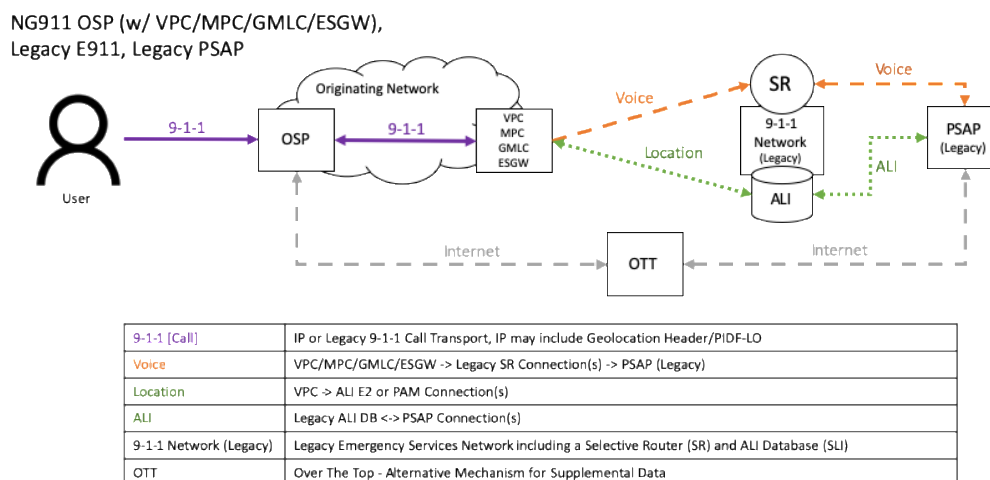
NG911 OSP (w/ VPC/MPC/GMLC/ESGW), Legacy E911, Legacy PSAP

Originating Network

User

9-1-1

OSP

9-1-1

VPC
MPC
GMLC
ESGW

Voice

SR

Voice

9-1-1 Network (Legacy)

PSAP (Legacy)

Location

ALI

ALI

Internet

OTT

Internet

| | |
|---|---|
| 9-1-1 [Call] | IP or Legacy 9-1-1 Call Transport, IP may include Geolocation Header/PIDF-LO |
| Voice | VPC/MPC/GMLC/ESGW -> Legacy SR Connection(s) -> PSAP (Legacy) |
| Location | VPC -> ALI E2 or PAM Connection(s) |
| ALI | Legacy ALI DB <-> PSAP Connection(s) |
| 9-1-1 Network (Legacy) | Legacy Emergency Services Network including a Selective Router (SR) and ALI Database (SLI) |
| OTT | Over The Top - Alternative Mechanism for Supplemental Data |